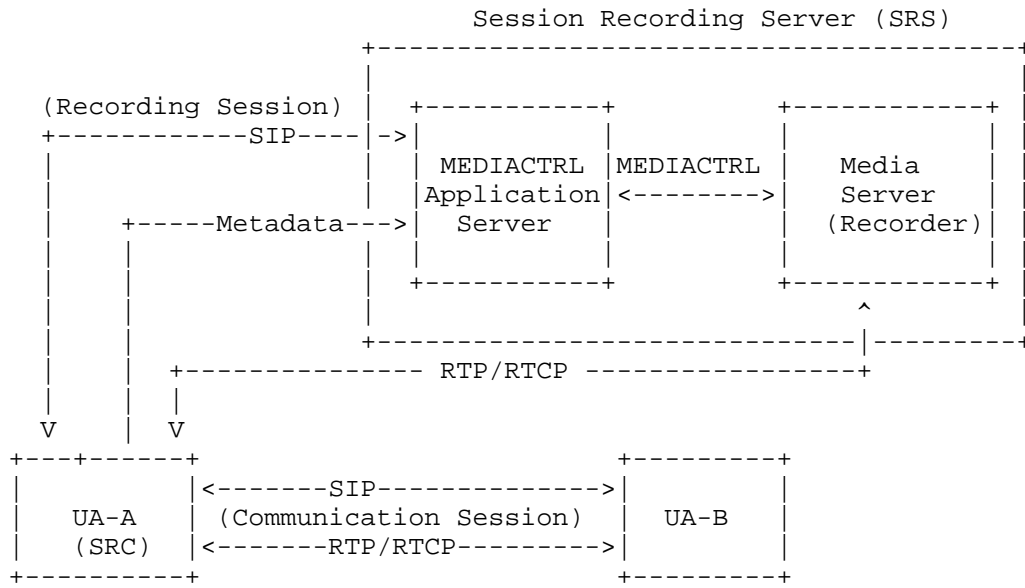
Session Recording Server (SRS)

(Recording Session)

SIP

MEDIACTRL Application Server

MEDIACTRL

Media Server (Recorder)

Metadata

RTP/RTCP

V

V

UA-A (SRC)

SIP

(Communication Session)

RTP/RTCP

UA-B